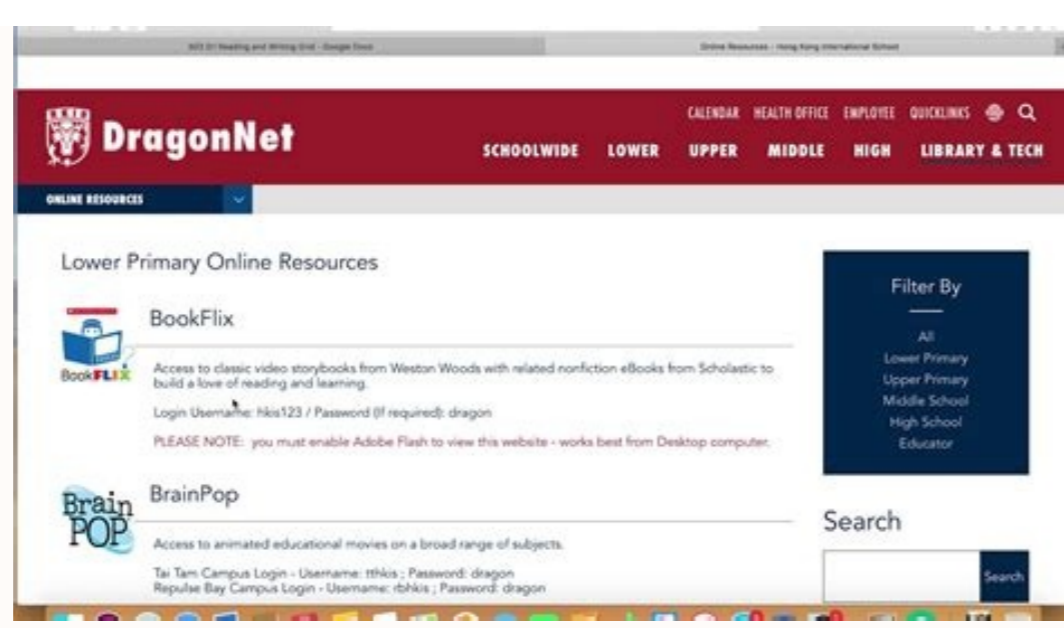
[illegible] Reading and Writing Grid - Google Docs

Online Resources - Hong Kong International School

DragonNet

CALENDAR HEALTH OFFICE EMPLOYEE QUICKLINKS

SCHOOLWIDE LOWER UPPER MIDDLE HIGH LIBRARY & TECH

ONLINE RESOURCES

Lower Primary Online Resources

BookFLIX

BookFlix

Access to classic video storybooks from Weston Woods with related nonfiction eBooks from Scholastic to build a love of reading and learning.

Login Username: hkis123 / Password (If required): dragon

PLEASE NOTE: you must enable Adobe Flash to view this website - works best from Desktop computer.

Brain POP

BrainPop

Access to animated educational movies on a broad range of subjects.

Tai Tam Campus Login - Username: tthkis ; Password: dragon
Repulse Bay Campus Login - Username: rbhkis ; Password: dragon

Filter By

All
Lower Primary
Upper Primary
Middle School
High School
Educator

Search

Search